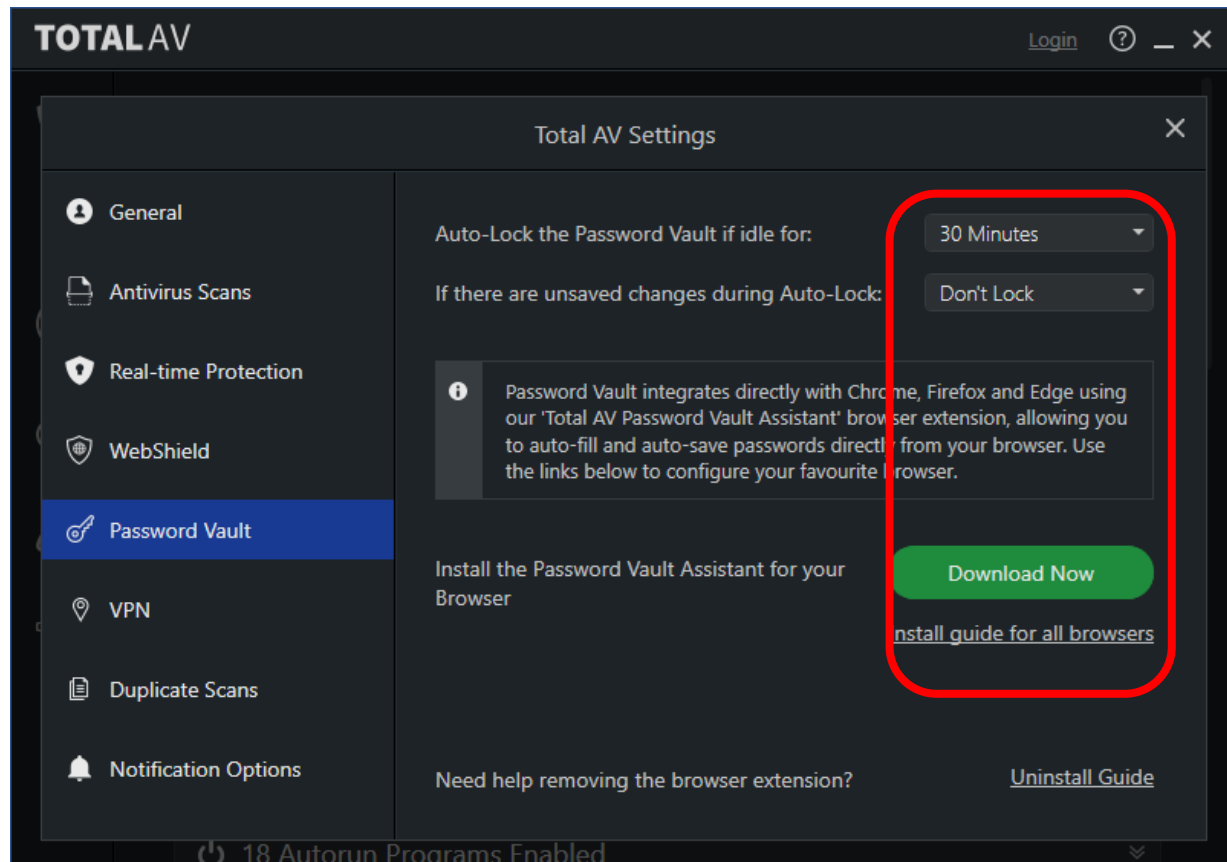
TOTAL AV

Login ? _ ×

Total AV Settings ×

General

Antivirus Scans

Real-time Protection

WebShield

Password Vault

VPN

Duplicate Scans

Notification Options

Auto-Lock the Password Vault if idle for: 30 Minutes

If there are unsaved changes during Auto-Lock: Don't Lock

Password Vault integrates directly with Chrome, Firefox and Edge using our 'Total AV Password Vault Assistant' browser extension, allowing you to auto-fill and auto-save passwords directly from your browser. Use the links below to configure your favourite browser.

Install the Password Vault Assistant for your Browser

Download Now

Install guide for all browsers

Need help removing the browser extension?

Uninstall Guide

18 Autorun Programs Enabled